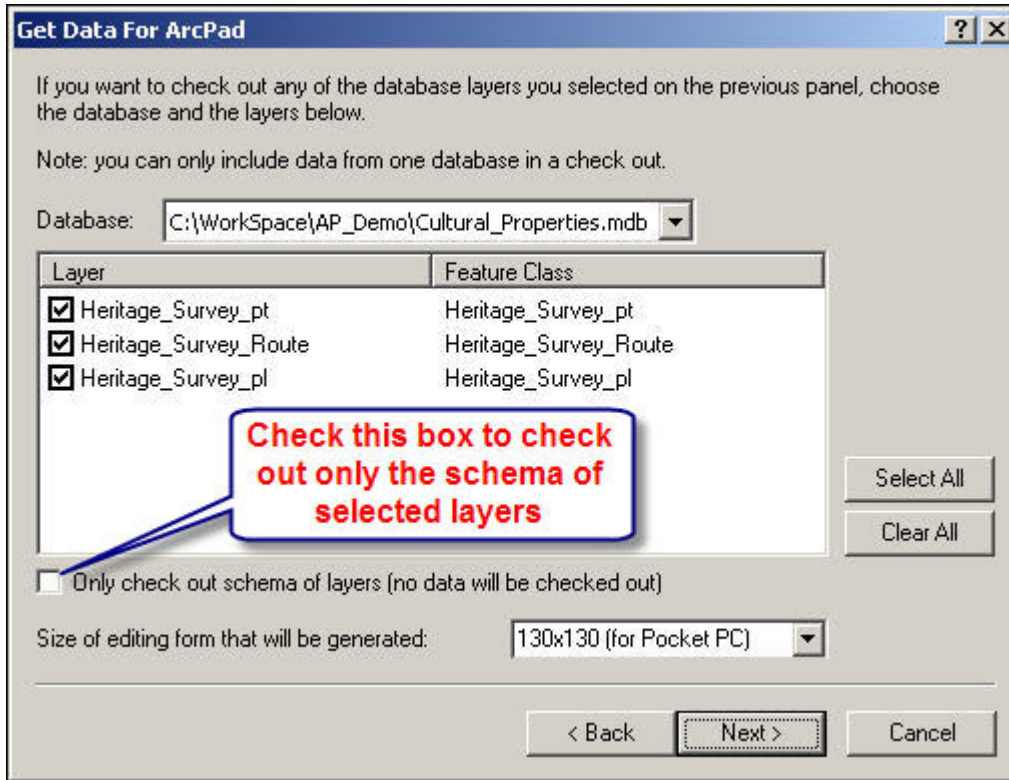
Get Data For ArcPad

?

X

If you want to check out any of the database layers you selected on the previous panel, choose the database and the layers below.

Note: you can only include data from one database in a check out.

Database: C:\WorkSpace\AP_Demo\Cultural_Properties.mdb

| Layer | Feature Class |
|---|---|
| Heritage_Survey_pt | Heritage_Survey_pt |
| Heritage_Survey_Route | Heritage_Survey_Route |
| Heritage_Survey_pl | Heritage_Survey_pl |

Check this box to check out only the schema of selected layers

Select All

Clear All

Only check out schema of layers (no data will be checked out)

Size of editing form that will be generated: 130x130 (for Pocket PC)

< Back

Next >

Cancel